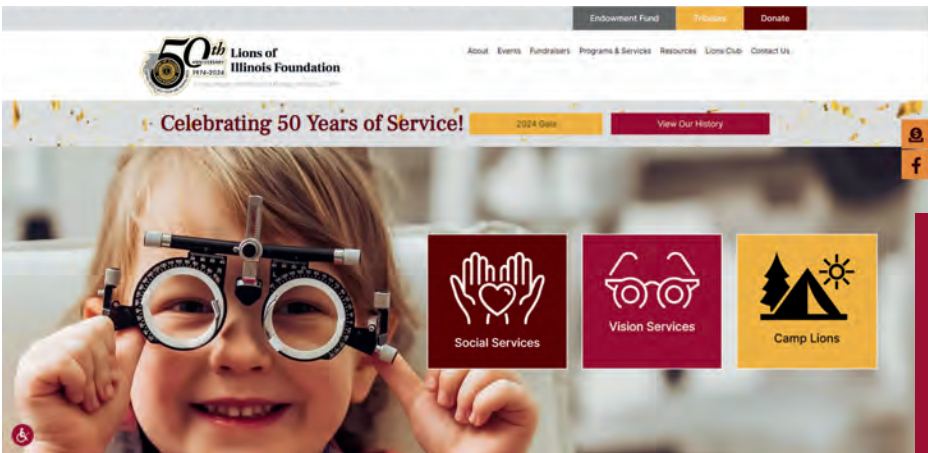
Endowment Fund Tributes Donate

50th ANNIVERSARY 1974-2024 Lions of Illinois Foundation

About Events Fundraisers Programs & Services Resources Lions Club Contact Us

Celebrating 50 Years of Service!

2024 Gala

View Our History

Social Services

Vision Services

Camp Lions